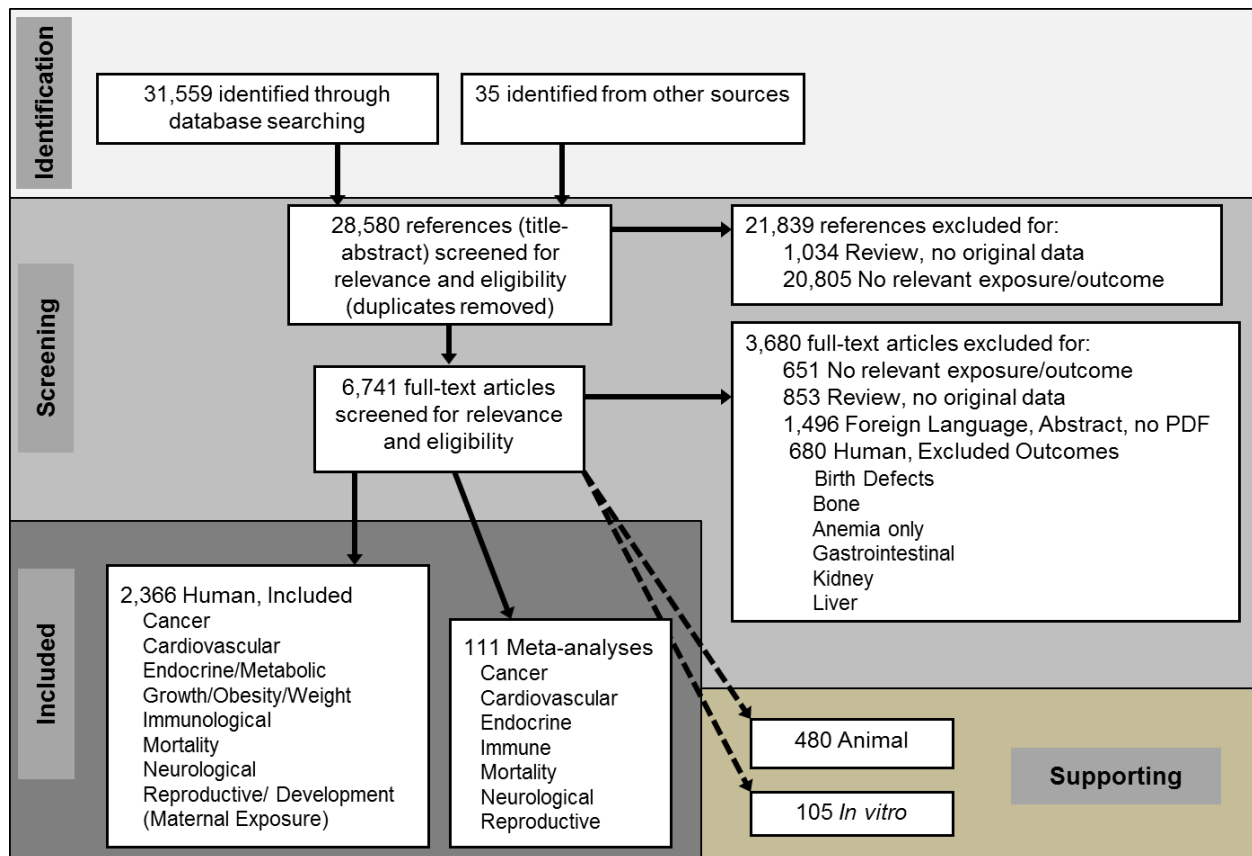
Identification

31,559 identified through database searching

35 identified from other sources

Screening

28,580 references (title-abstract) screened for relevance and eligibility (duplicates removed)

21,839 references excluded for:
1,034 Review, no original data
20,805 No relevant exposure/outcome

6,741 full-text articles screened for relevance and eligibility

3,680 full-text articles excluded for:
651 No relevant exposure/outcome
853 Review, no original data
1,496 Foreign Language, Abstract, no PDF
680 Human, Excluded Outcomes
Birth Defects
Bone
Anemia only
Gastrointestinal
Kidney
Liver

Included

2,366 Human, Included
Cancer
Cardiovascular
Endocrine/Metabolic
Growth/Obesity/Weight
Immunological
Mortality
Neurological
Reproductive/ Development (Maternal Exposure)

111 Meta-analyses
Cancer
Cardiovascular
Endocrine
Immune
Mortality
Neurological
Reproductive

480 Animal

105 In vitro

Supporting